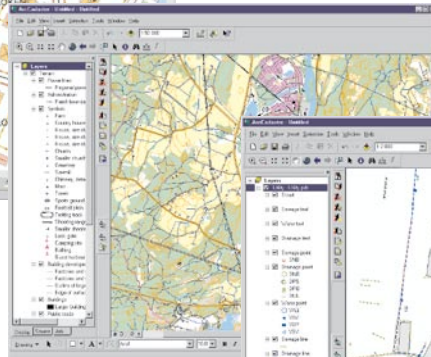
ArcCatalog - Untitled
File Edit View Insert Selection Tools Window Help
1:50 000
Layers
Terrain
Forest lines
Regional point
Infrastructure
Parish boundary
Symbol
Farm
Country house
House, size A
House, size B
House, size C
Church
Smaller church
Chimney, deta
Mine
Tower
Sports ground
Football plan
Testing road
Shooting range
Lock gate
Camping site
Building
Building develope
Buildings
Larger building
Public roads
Display Source Selection
Drawing
Arial
10
ArcCatalog - Untitled
File Edit View Insert Selection Tools Window Help
1:2 000
Layers
Sewage line
Road
Drainage text
Water text
Drainage text
Drainage point
Water point
Drainage line
Drainage line